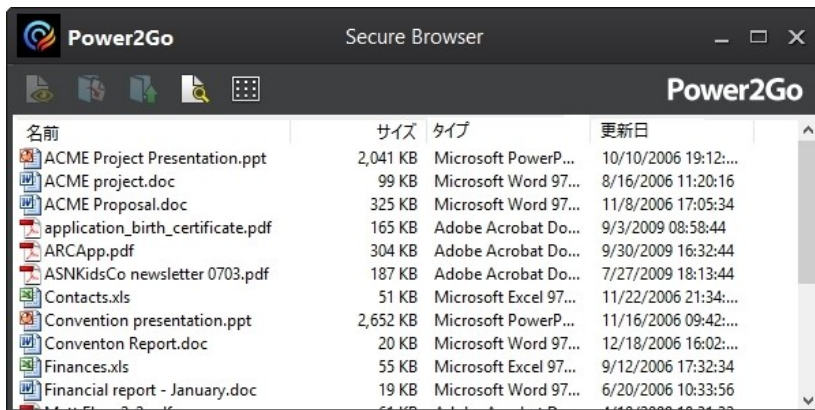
Power2Go Secure Browser

Power2Go

| 名前 | サイズ | タイプ | 更新日 |
|---|---|---|---|
| ACME Project Presentation.ppt | 2,041 KB | Microsoft PowerP... | 10/10/2006 19:12:... |
| ACME project.doc | 99 KB | Microsoft Word 97... | 8/16/2006 11:20:16 |
| ACME Proposal.doc | 325 KB | Microsoft Word 97... | 11/8/2006 17:05:34 |
| application_birth_certificate.pdf | 165 KB | Adobe Acrobat Do... | 9/3/2009 08:58:44 |
| ARCApp.pdf | 304 KB | Adobe Acrobat Do... | 9/30/2009 16:32:44 |
| ASNKidsCo newsletter 0703.pdf | 187 KB | Adobe Acrobat Do... | 7/27/2009 18:13:44 |
| Contacts.xls | 51 KB | Microsoft Excel 97... | 11/22/2006 21:34:... |
| Convention presentation.ppt | 2,652 KB | Microsoft PowerP... | 11/16/2006 09:42:... |
| Conventon Report.doc | 20 KB | Microsoft Word 97... | 12/18/2006 16:02:... |
| Finances.xls | 55 KB | Microsoft Excel 97... | 9/12/2006 17:32:34 |
| Financial report - January.doc | 19 KB | Microsoft Word 97... | 6/20/2006 10:33:56 |
| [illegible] | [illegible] | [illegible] | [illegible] |